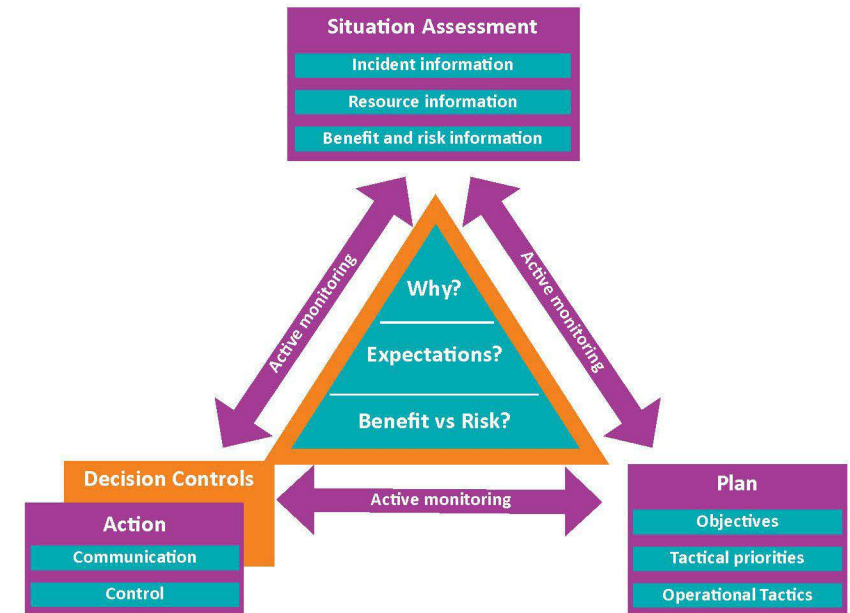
Situation Assessment

Incident information

Resource information

Benefit and risk information

Active monitoring

Active monitoring

Why?

Expectations?

Benefit vs Risk?

Decision Controls

Action

Communication

Control

Active monitoring

Plan

Objectives

Tactical priorities

Operational Tactics